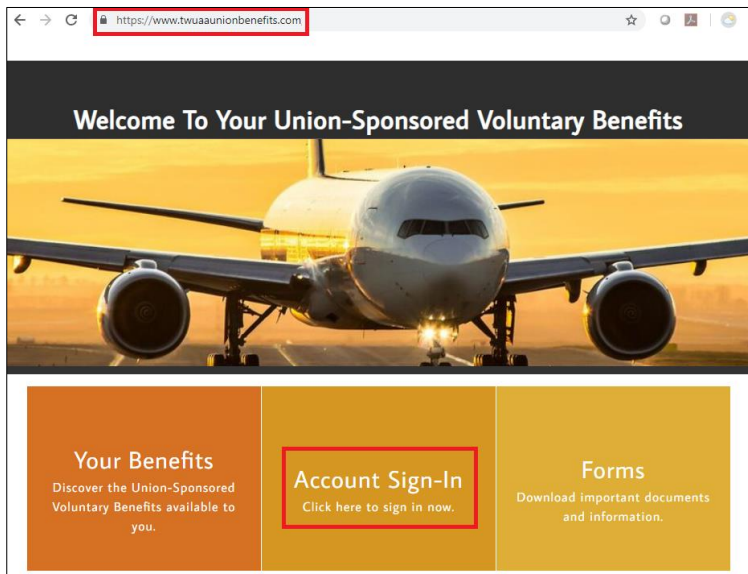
https://www.twuaaunionbenefits.com

Welcome To Your Union-Sponsored Voluntary Benefits

Your Benefits
Discover the Union-Sponsored Voluntary Benefits available to you.

Account Sign-In
Click here to sign in now.

Forms
Download important documents and information.